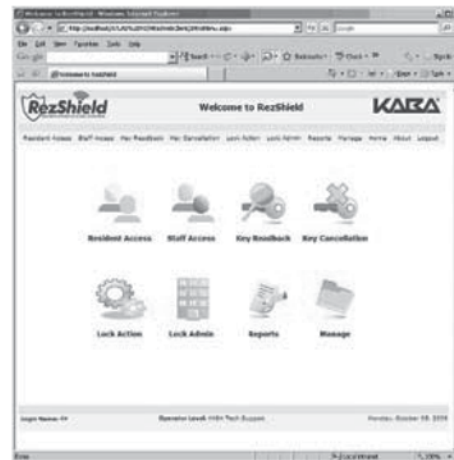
RezShield

Welcome to RezShield

KABA

Resident Access Staff Access Key Readback Key Cancellation Lock Action Lock Admin Reports Manage Home About Logout

Resident Access

Staff Access

Key Readback

Key Cancellation

Lock Action

Lock Admin

Reports

Manage

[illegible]